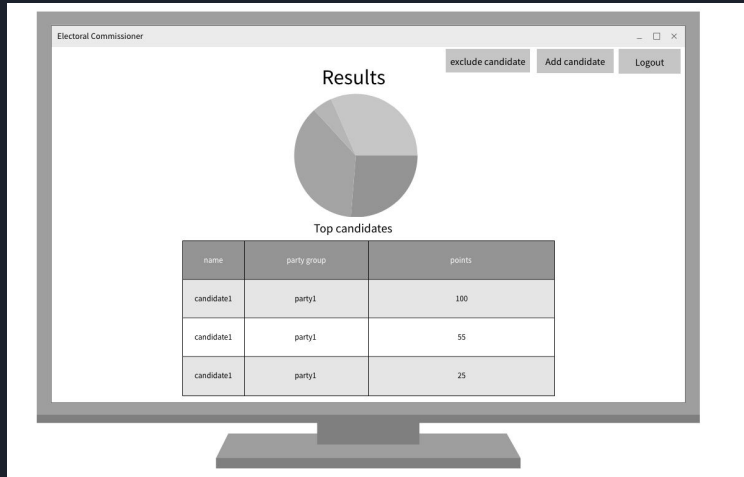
Electoral Commissioner

_ □ ×

exclude candidate

Add candidate

Logout

Results

Top candidates

| name | party group | points |
|---|---|---|
| candidate1 | party1 | 100 |
| candidate1 | party1 | 55 |
| candidate1 | party1 | 25 |